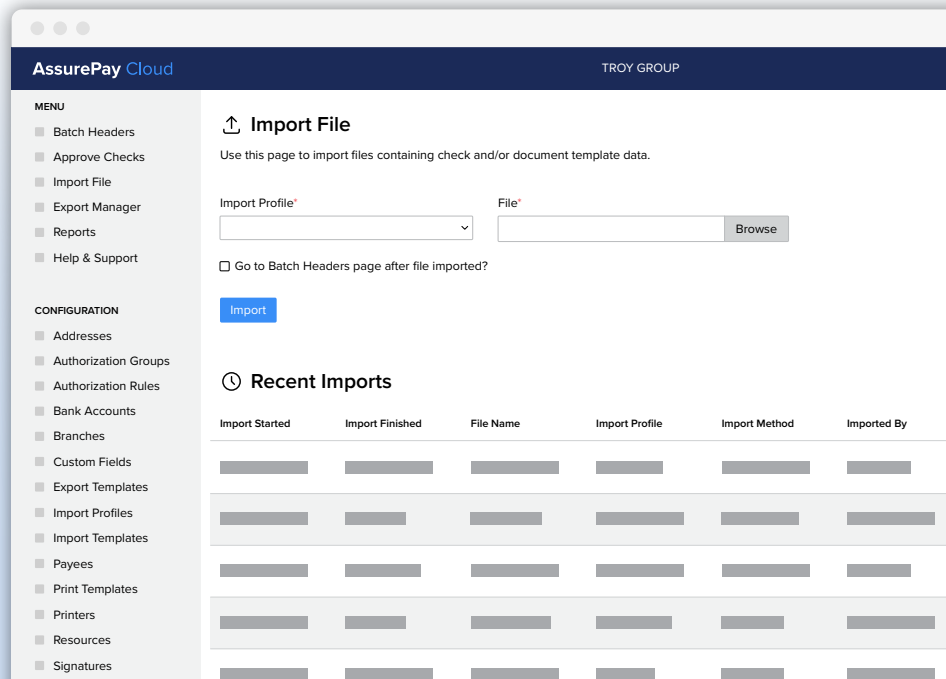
AssurePay Cloud

TROY GROUP

MENU

Batch Headers
Approve Checks
Import File
Export Manager
Reports
Help & Support

CONFIGURATION

Addresses
Authorization Groups
Authorization Rules
Bank Accounts
Branches
Custom Fields
Export Templates
Import Profiles
Import Templates
Payees
Print Templates
Printers
Resources
Signatures

Import File

Use this page to import files containing check and/or document template data.

Import Profile*

File*

Browse

Go to Batch Headers page after file imported?

Import

Recent Imports

| Import Started | Import Finished | File Name | Import Profile | Import Method | Imported By |
|---|---|---|---|---|---|
| | | | | | |
| | | | | | |
| | | | | | |
| | | | | | |
| | | | | | |